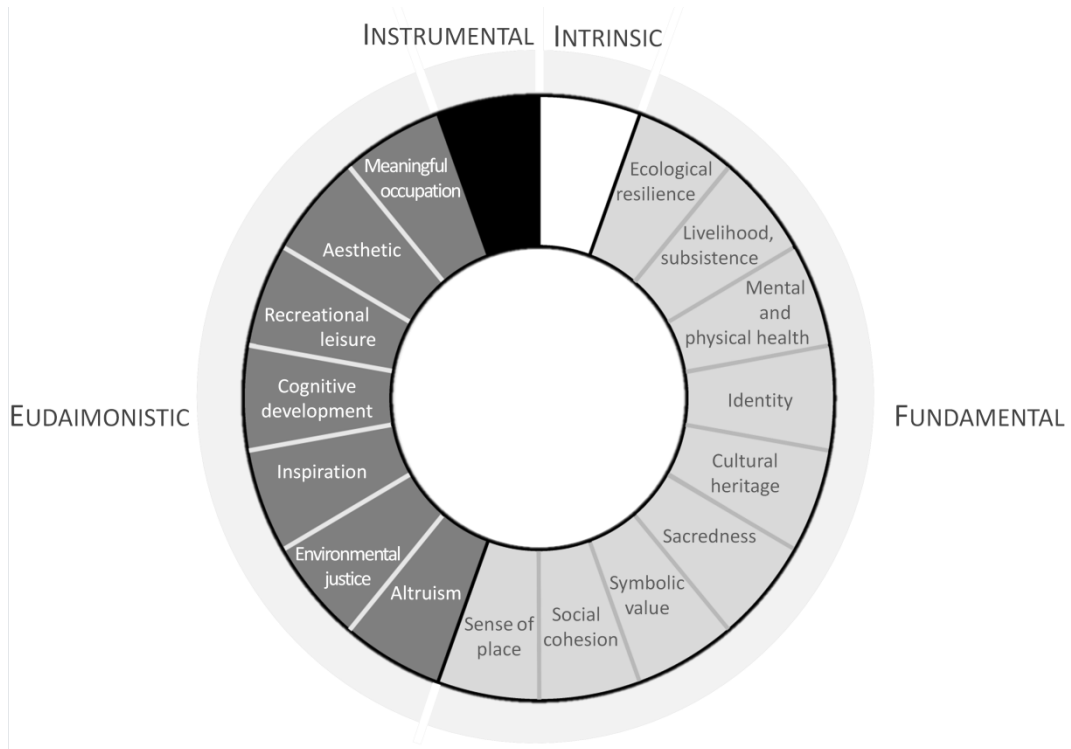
INSTRUMENTAL INTRINSIC

Meaningful occupation

Aesthetic

Recreational leisure

Cognitive development

Inspiration

Environmental justice

Altruism

EUDAIMONISTIC

Ecological resilience

Livelihood, subsistence

Mental and physical health

Identity

Cultural heritage

Sacredness

Symbolic value

Social cohesion

Sense of place

FUNDAMENTAL